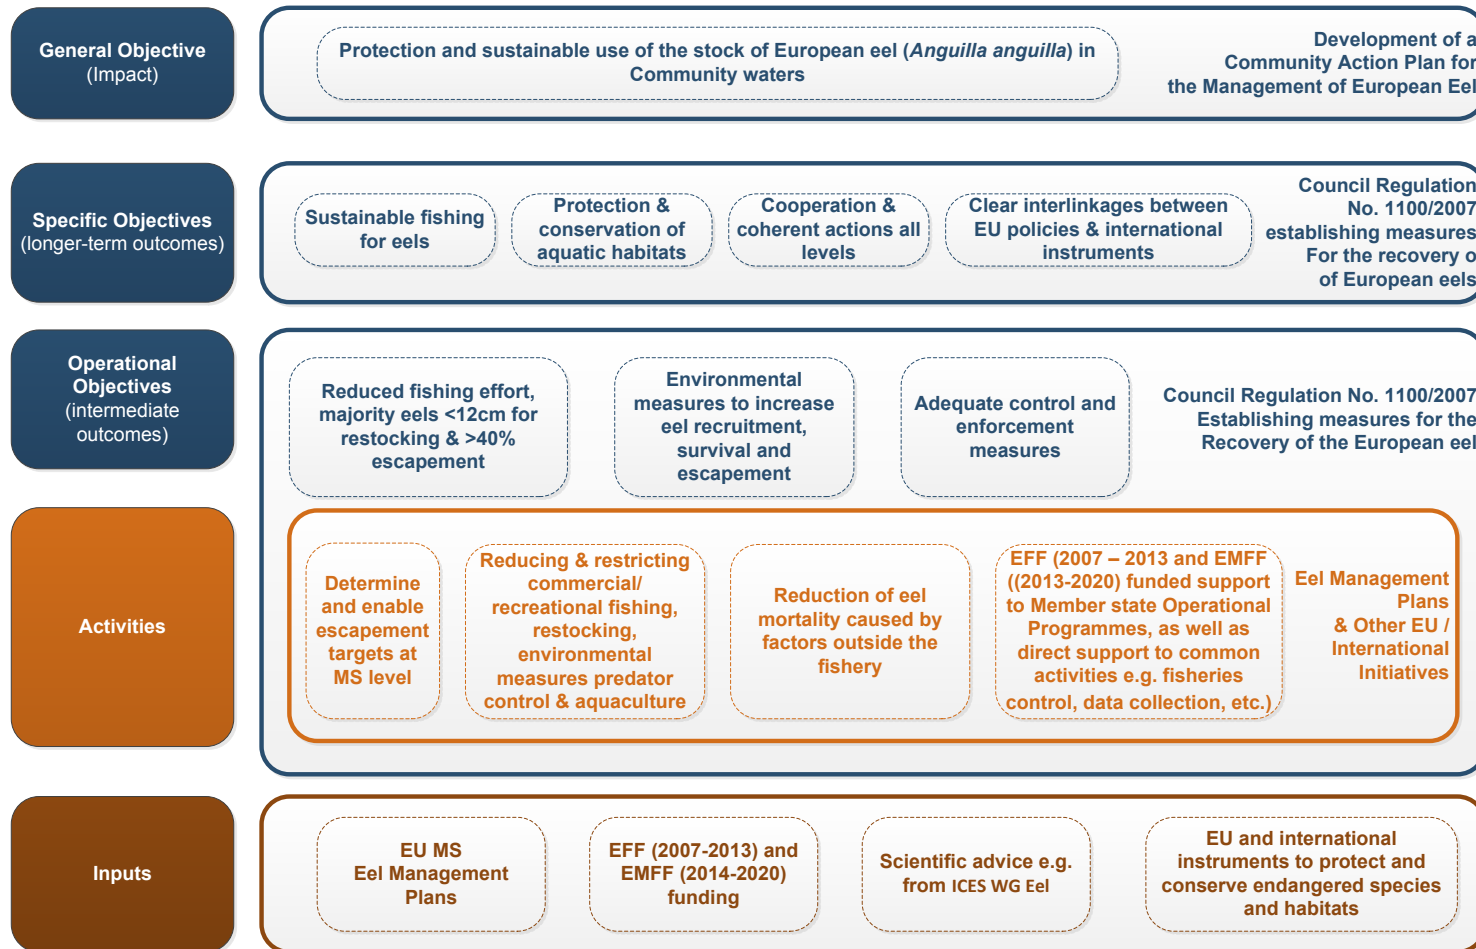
General Objective
(Impact)

Protection and sustainable use of the stock of European eel (*Anguilla anguilla*) in Community waters

Development of a Community Action Plan for the Management of European Eel

Specific Objectives
(longer-term outcomes)

Sustainable fishing for eels

Protection & conservation of aquatic habitats

Cooperation & coherent actions all levels

Clear interlinkages between EU policies & international instruments

Council Regulation No. 1100/2007 establishing measures For the recovery o of European eels

Operational Objectives
(intermediate outcomes)

Reduced fishing effort, majority eels <12cm for restocking & >40% escapement

Environmental measures to increase eel recruitment, survival and escapement

Adequate control and enforcement measures

Council Regulation No. 1100/2007 Establishing measures for the Recovery of the European eel

Activities

Determine and enable escapement targets at MS level

Reducing & restricting commercial/ recreational fishing, restocking, environmental measures predator control & aquaculture

Reduction of eel mortality caused by factors outside the fishery

EFF (2007 – 2013 and EMFF ((2013-2020) funded support to Member state Operational Programmes, as well as direct support to common activities e.g. fisheries control, data collection, etc.)

Eel Management Plans & Other EU / International Initiatives

Inputs

EU MS Eel Management Plans

EFF (2007-2013) and EMFF (2014-2020) funding

Scientific advice e.g. from ICES WG Eel

EU and international instruments to protect and conserve endangered species and habitats